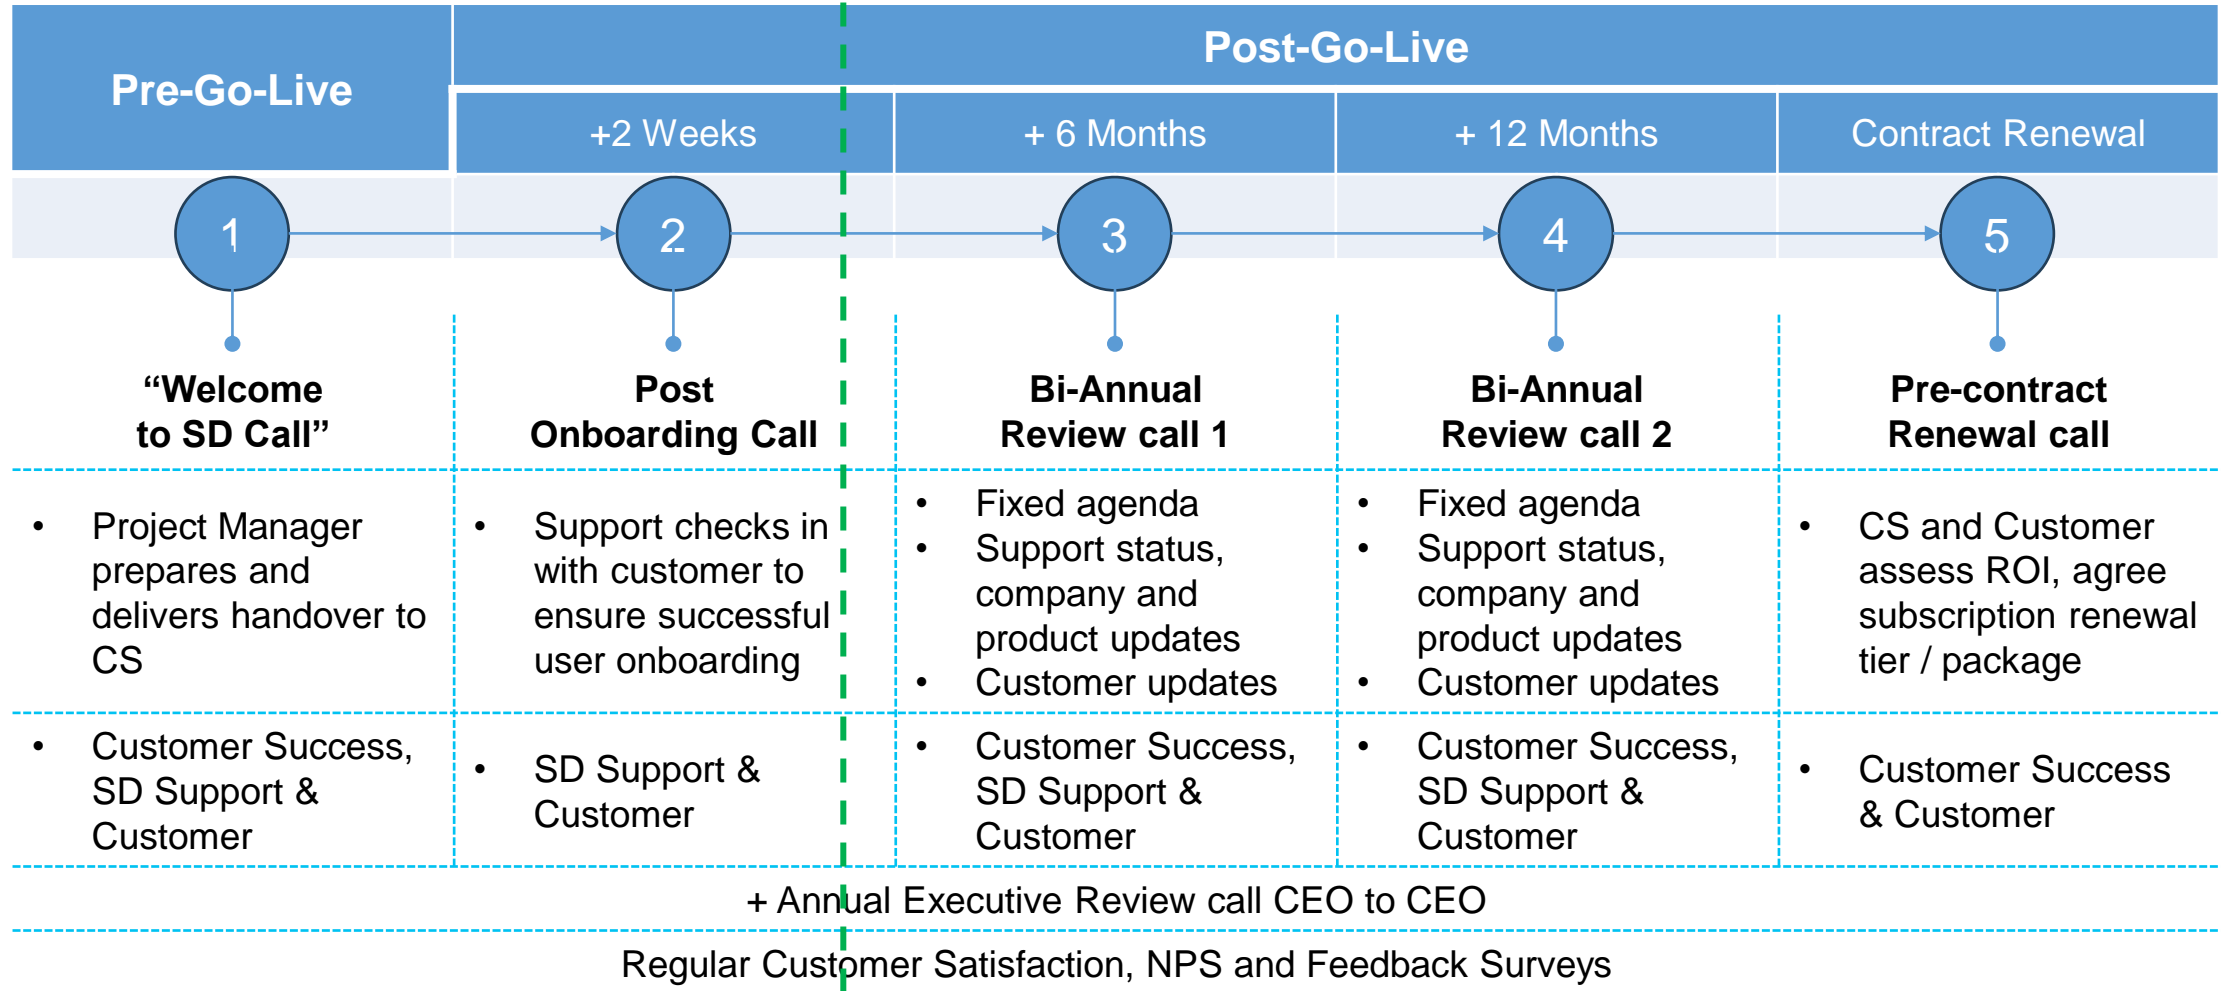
| Pre-Go-Live | Post-Go-Live | | | |
|---|---|---|---|---|
| | +2 Weeks | + 6 Months | + 12 Months | Contract Renewal |
| 1 | 2 | 3 | 4 | 5 |
| **“Welcome to SD Call”** | **Post Onboarding Call** | **Bi-Annual Review call 1** | **Bi-Annual Review call 2** | **Pre-contract Renewal call** |
| • Project Manager prepares and delivers handover to CS | • Support checks in with customer to ensure successful user onboarding | • Fixed agenda • Support status, company and product updates • Customer updates | • Fixed agenda • Support status, company and product updates • Customer updates | • CS and Customer assess ROI, agree subscription renewal tier / package |
| • Customer Success, SD Support & Customer | • SD Support & Customer | • Customer Success, SD Support & Customer | • Customer Success, SD Support & Customer | • Customer Success & Customer |

+ Annual Executive Review call CEO to CEO

Regular Customer Satisfaction, NPS and Feedback Surveys